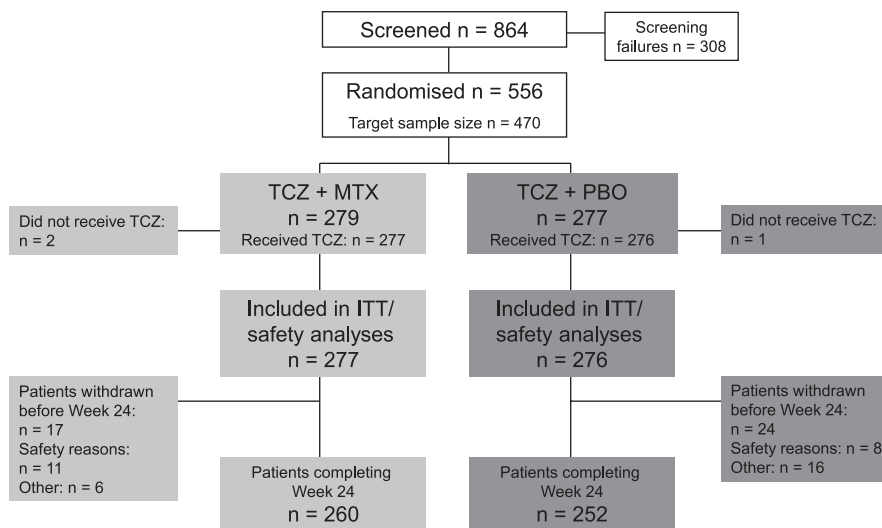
Screened n = 864

Screening failures n = 308

Randomised n = 556
Target sample size n = 470

TCZ + MTX
n = 279
Received TCZ: n = 277

Did not receive TCZ: n = 2

TCZ + PBO
n = 277
Received TCZ: n = 276

Did not receive TCZ: n = 1

Included in ITT/ safety analyses
n = 277

Included in ITT/ safety analyses
n = 276

Patients withdrawn before Week 24: n = 17
Safety reasons: n = 11
Other: n = 6

Patients withdrawn before Week 24: n = 24
Safety reasons: n = 8
Other: n = 16

Patients completing Week 24
n = 260

Patients completing Week 24
n = 252